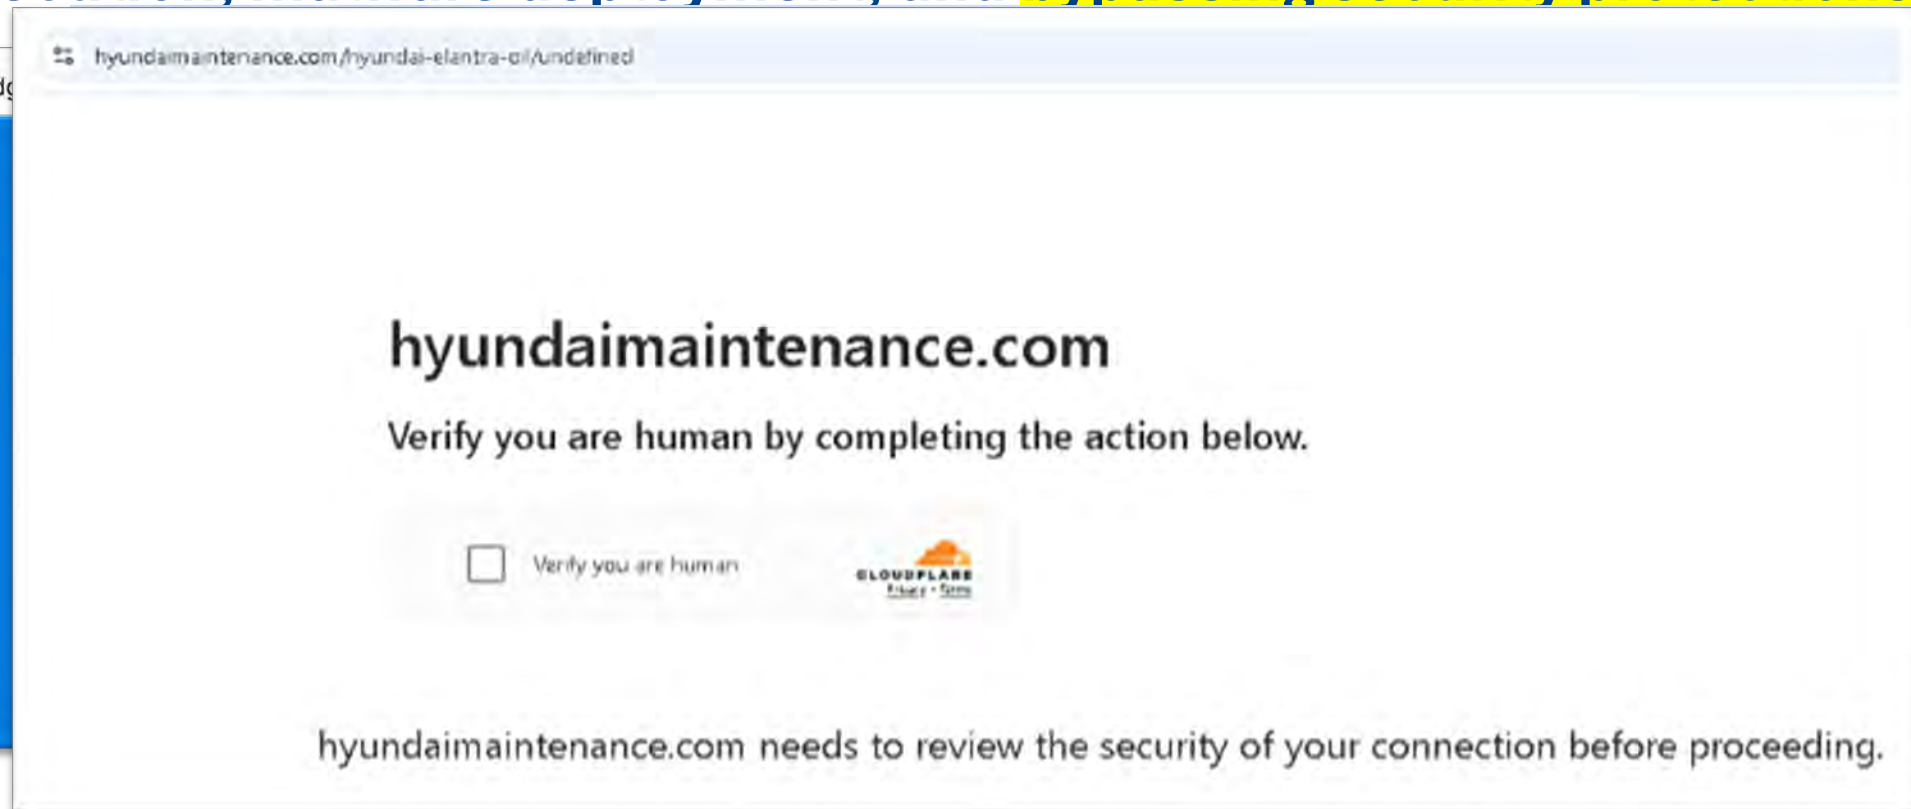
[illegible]

hyundaimaintenance.com/hyundai-elantra-oil/undefined

hyundaimaintenance.com

Verify you are human by completing the action below.

Verify you are human

CLOUDFLARE
Privacy • Terms

hyundaimaintenance.com needs to review the security of your connection before proceeding.